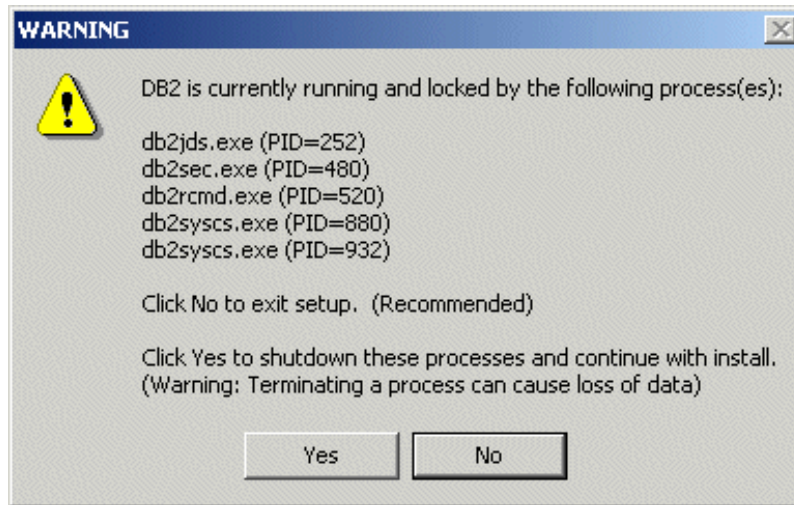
WARNING

DB2 is currently running and locked by the following process(es):

db2jds.exe (PID=252)
db2sec.exe (PID=480)
db2rcmd.exe (PID=520)
db2syscs.exe (PID=880)
db2syscs.exe (PID=932)

Click No to exit setup. (Recommended)

Click Yes to shutdown these processes and continue with install.
(Warning: Terminating a process can cause loss of data)

Yes

No